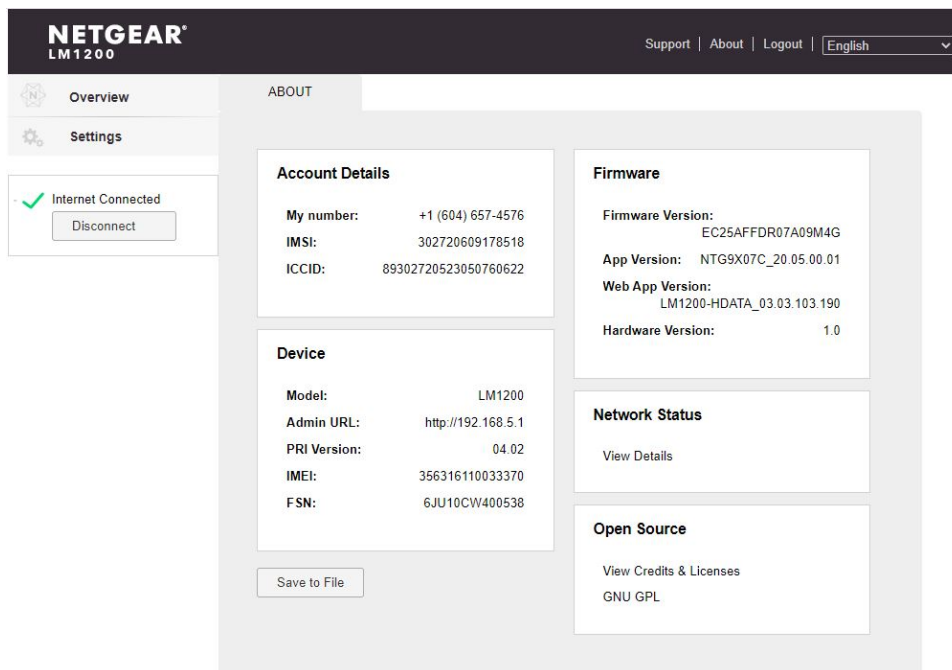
NETGEAR®
LM1200

Support | About | Logout | English

Overview

Settings

Internet Connected

Disconnect

ABOUT

Account Details

| | |
|---|---|
| My number: | +1 (604) 657-4576 |
| IMSI: | 302720609178518 |
| ICCID: | 89302720523050760622 |

Device

| | |
|---|---|
| Model: | LM1200 |
| Admin URL: | http://192.168.5.1 |
| PRI Version: | 04.02 |
| IMEI: | 356316110033370 |
| FSN: | 6JU10CW400538 |

Save to File

Firmware

Firmware Version: EC25AFFDR07A09M4G

App Version: NTG9X07C_20.05.00.01

Web App Version: LM1200-HDATA_03.03.103.190

Hardware Version: 1.0

Network Status

View Details

Open Source

View Credits & Licenses

GNU GPL